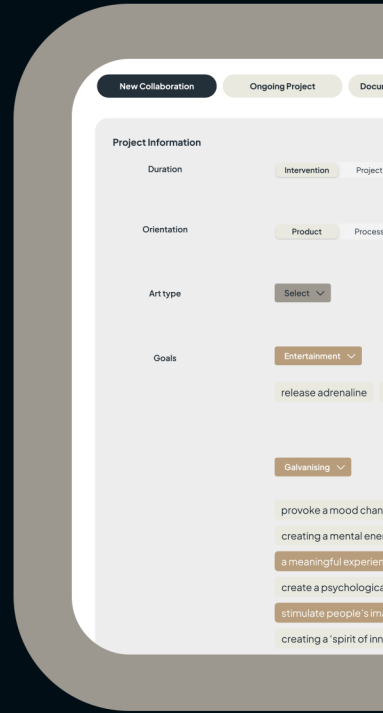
New Collaboration

Ongoing Project

Docu

Project Information

Duration

Intervention

Project

Orientation

Product

Process

Art type

Select

Goals

Entertainment

release adrenaline

Galvanising

provoke a mood chan

creating a mental ene

a meaningful experien

create a psychologica

stimulate people's ima

creating a 'spirit of inn